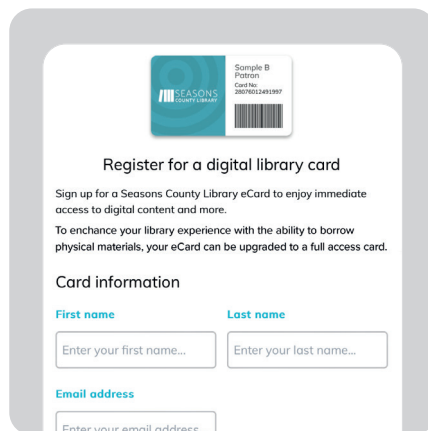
SEASONS
COUNTY LIBRARY

Sample B
Patron
Card No:
28076012491997

Register for a digital library card

Sign up for a Seasons County Library eCard to enjoy immediate access to digital content and more.

To enchance your library experience with the ability to borrow physical materials, your eCard can be upgraded to a full access card.

Card information

First name

Enter your first name...

Last name

Enter your last name...

Email address

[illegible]